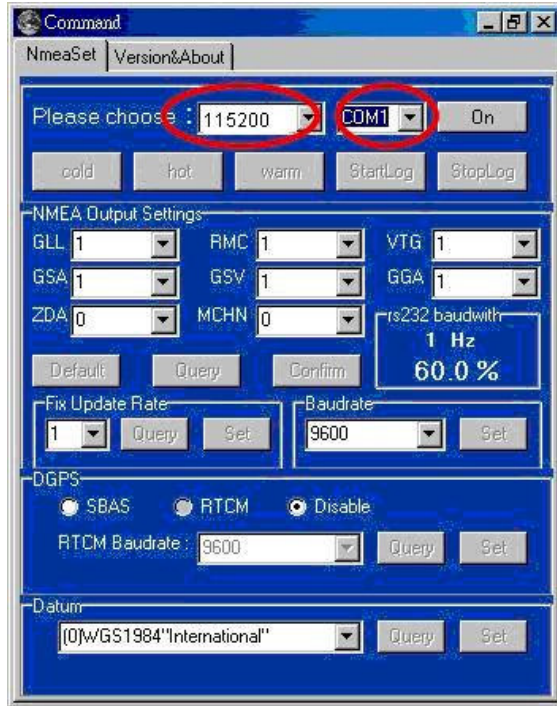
Command

NmeaSet | Version&About

Please choose : 115200 COM1 On

cold hot warm StartLog StopLog

NMEA Output Settings

GLL 1 RMC 1 VTG 1

GSA 1 GSV 1 GGA 1

ZDA 0 MCHN 0

rs232 baudwith

1 Hz

60.0 %

Default Query Confirm

Fix Update Rate

1 Query Set

Baudrate

9600 Set

DGPS

SBAS RTCM Disable

RTCM Baudrate : 9600 Query Set

Datum

[0]WGS1984"International" Query Set